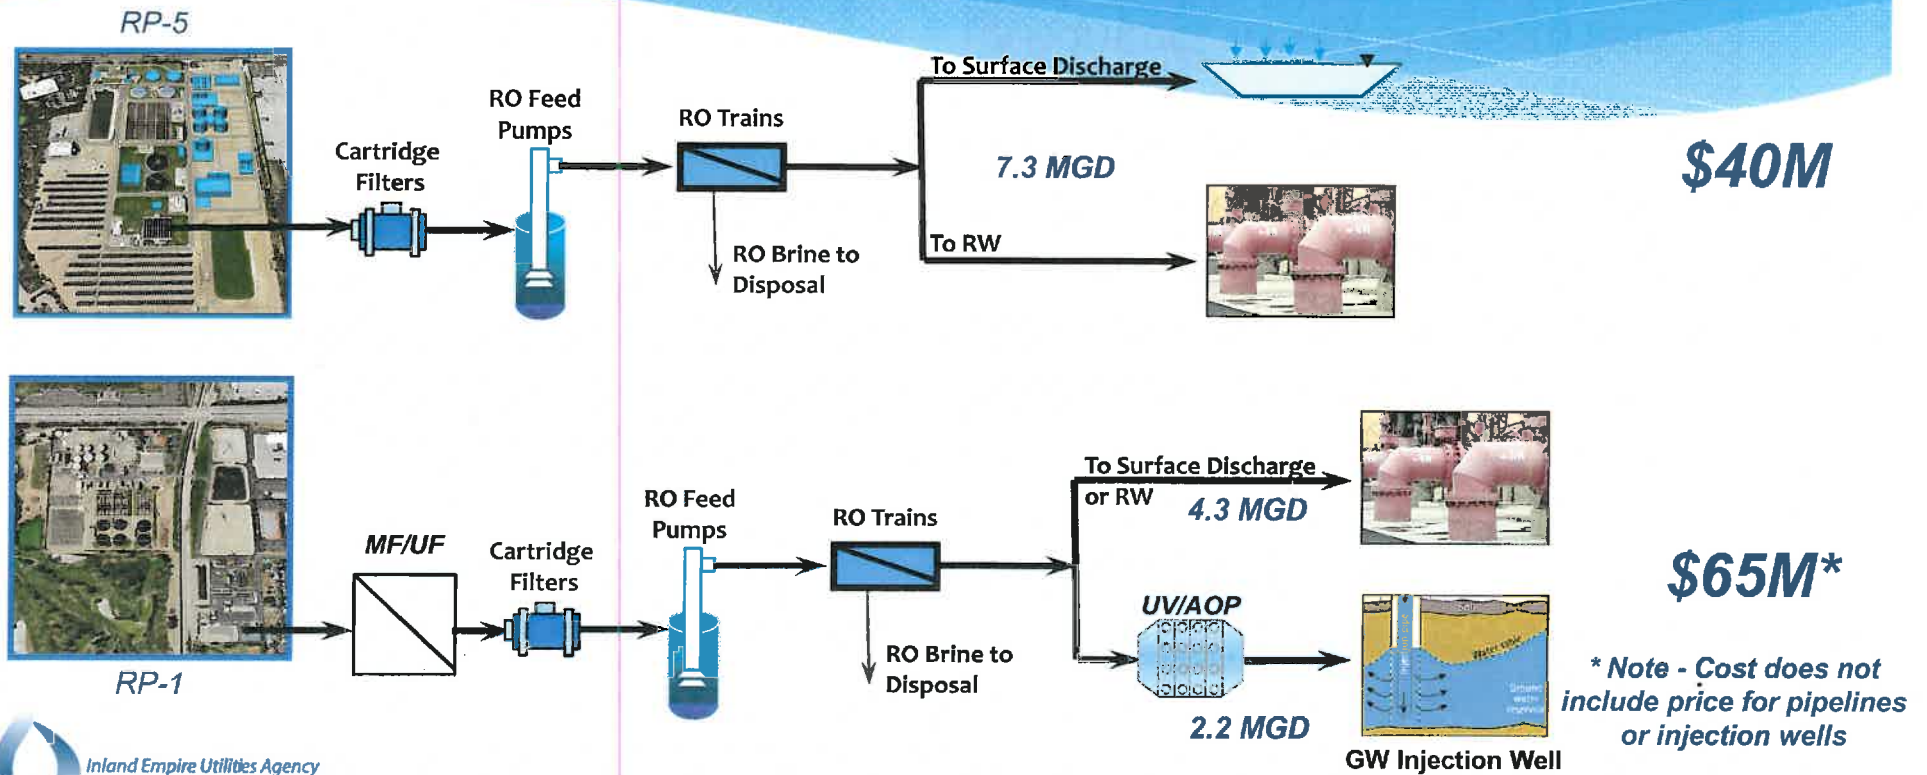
RP-5

Cartridge Filters

RO Feed Pumps

RO Trains

RO Brine to Disposal

To Surface Discharge

7.3 MGD

To RW

$40M

RP-1

MF/UF

Cartridge Filters

RO Feed Pumps

RO Trains

RO Brine to Disposal

To Surface Discharge or RW

4.3 MGD

UV/AOP

2.2 MGD

GW Injection Well

$65M*

* Note - Cost does not include price for pipelines or injection wells

Inland Empire Utilities Agency